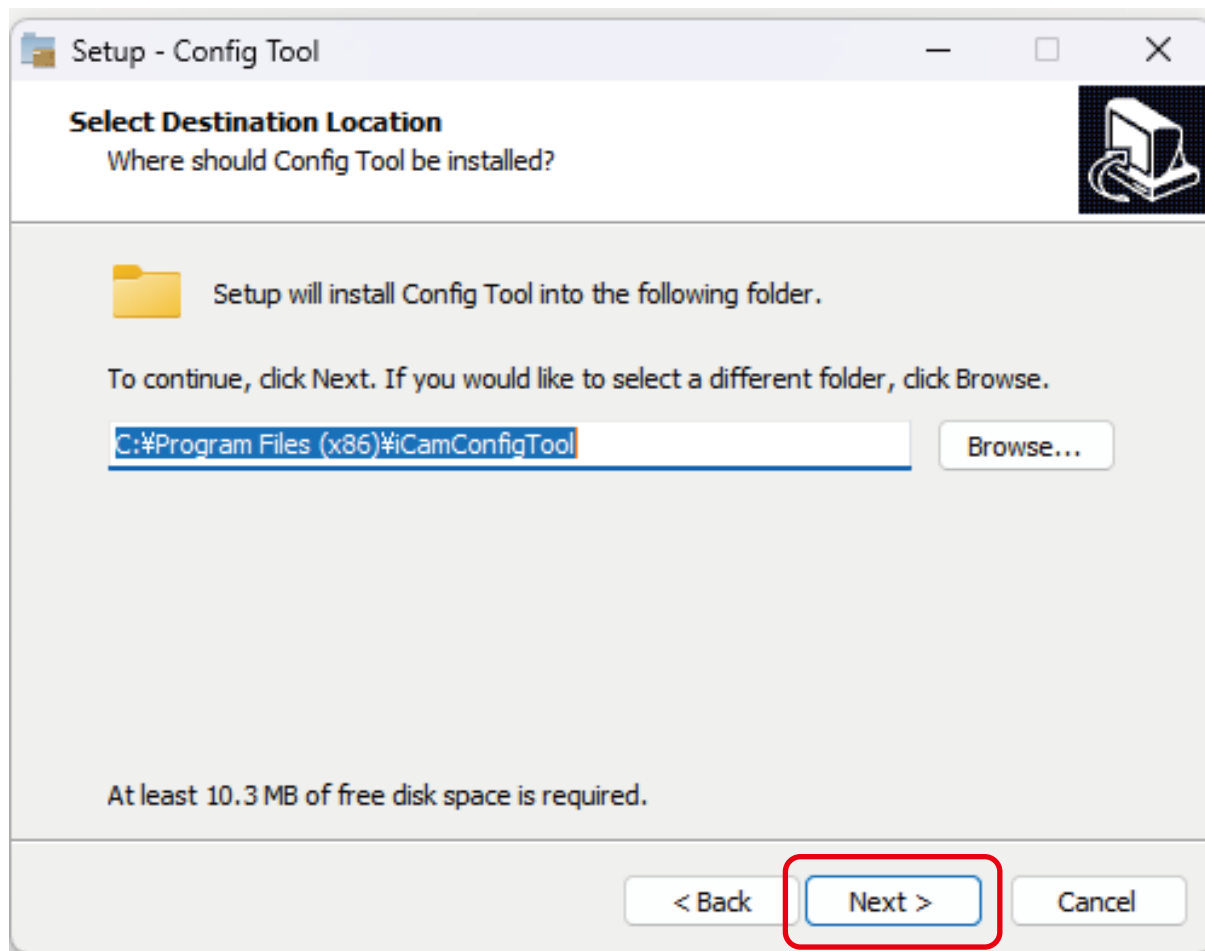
Setup - Config Tool

Select Destination Location
Where should Config Tool be installed?

Setup will install Config Tool into the following folder.

To continue, click Next. If you would like to select a different folder, click Browse.

C:¥Program Files (x86)¥iCamConfigTool

Browse...

At least 10.3 MB of free disk space is required.

< Back

Next >

Cancel